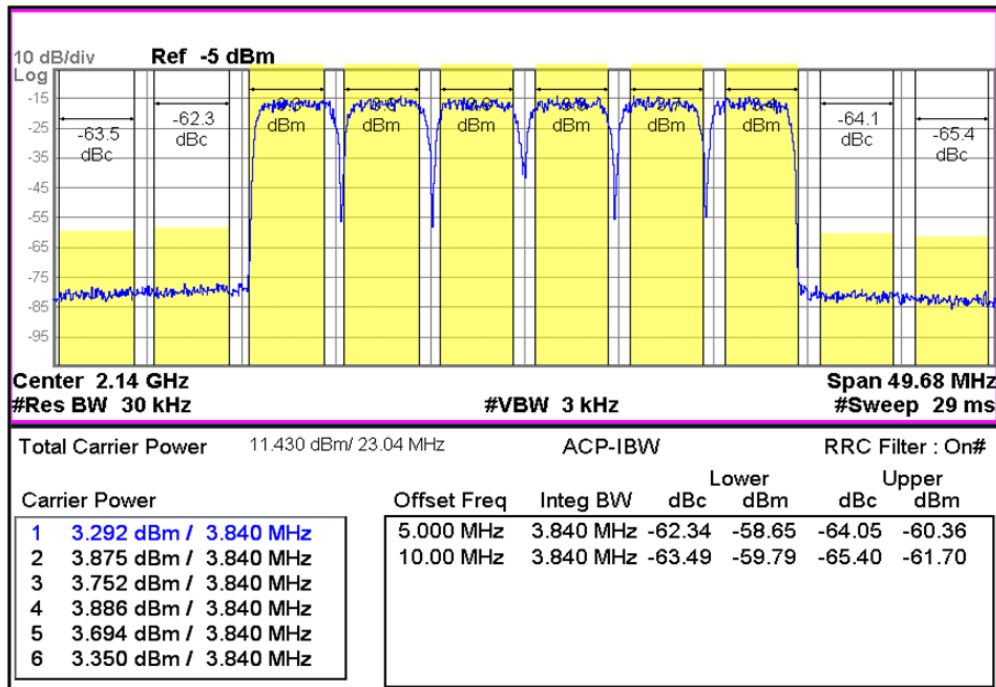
10 dB/div Ref -5 dBm
Log
-15
-25
-35
-45
-55
-65
-75
-85
-95

-63.5 dBc
-62.3 dBc
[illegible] dBm
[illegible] dBm
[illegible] dBm
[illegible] dBm
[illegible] dBm
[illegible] dBm
-64.1 dBc
-65.4 dBc

Center 2.14 GHz
#Res BW 30 kHz
#VBW 3 kHz
Span 49.68 MHz
#Sweep 29 ms

Total Carrier Power 11.430 dBm/ 23.04 MHz ACP-IBW RRC Filter : On#

Carrier Power
1 3.292 dBm / 3.840 MHz
2 3.875 dBm / 3.840 MHz
3 3.752 dBm / 3.840 MHz
4 3.886 dBm / 3.840 MHz
5 3.694 dBm / 3.840 MHz
6 3.350 dBm / 3.840 MHz

| Offset Freq | Integ BW | Lower dBc | Lower dBm | Upper dBc | Upper dBm |
|---|---|---|---|---|---|
| 5.000 MHz | 3.840 MHz | -62.34 | -58.65 | -64.05 | -60.36 |
| 10.00 MHz | 3.840 MHz | -63.49 | -59.79 | -65.40 | -61.70 |